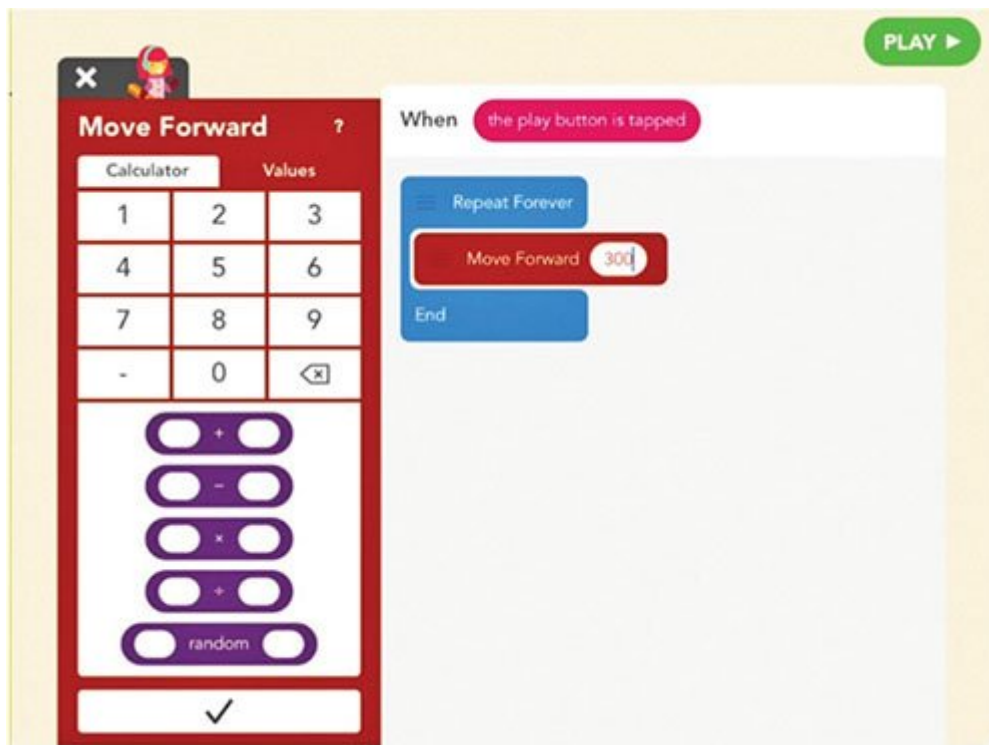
PLAY ▶

×

Move Forward ?

Calculator Values

| 1 | 2 | 3 |
|---|---|---|
| 4 | 5 | 6 |
| 7 | 8 | 9 |
| - | 0 | ⌫ |

+

-

×

÷

random

✓

When the play button is tapped

Repeat Forever

Move Forward 300

End